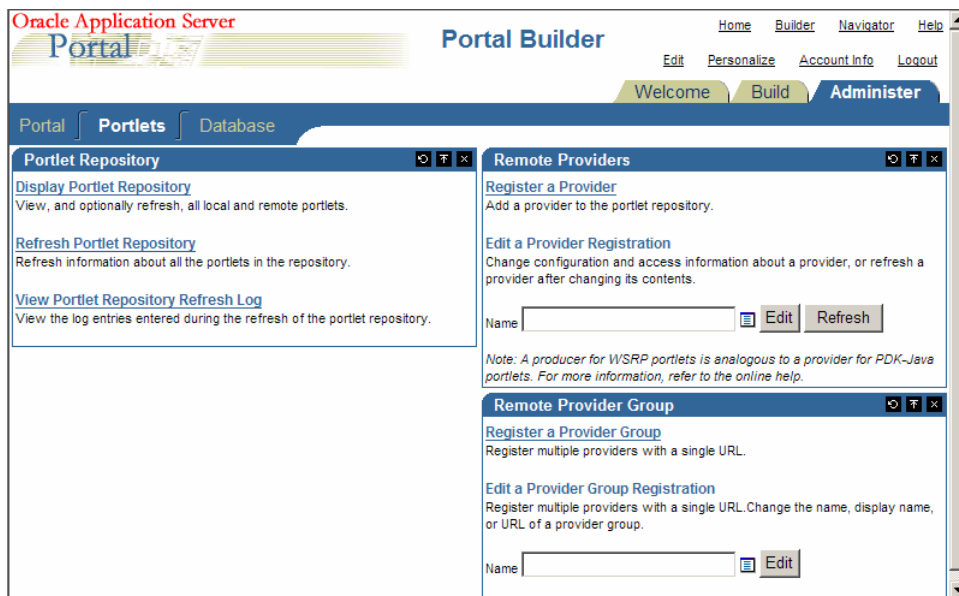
Oracle Application Server
Portal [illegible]

Portal Builder

Home Builder Navigator Help
Edit Personalize Account Info Logout

Welcome Build Administer

Portal Portlets Database

Portlet Repository

Display Portlet Repository
View, and optionally refresh, all local and remote portlets.

Refresh Portlet Repository
Refresh information about all the portlets in the repository.

View Portlet Repository Refresh Log
View the log entries entered during the refresh of the portlet repository.

Remote Providers

Register a Provider
Add a provider to the portlet repository.

Edit a Provider Registration
Change configuration and access information about a provider, or refresh a provider after changing its contents.

Name Edit Refresh

Note: A producer for WSRP portlets is analogous to a provider for PDK-Java portlets. For more information, refer to the online help.

Remote Provider Group

Register a Provider Group
Register multiple providers with a single URL.

Edit a Provider Group Registration
Register multiple providers with a single URL.Change the name, display name, or URL of a provider group.

Name Edit